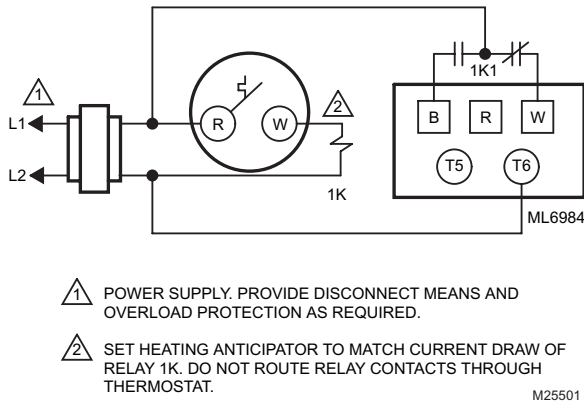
1
L1
L2
R
W
2
1K
1K1
B
R
W
T5
T6
ML6984

1 POWER SUPPLY. PROVIDE DISCONNECT MEANS AND OVERLOAD PROTECTION AS REQUIRED.

2 SET HEATING ANTICIPATOR TO MATCH CURRENT DRAW OF RELAY 1K. DO NOT ROUTE RELAY CONTACTS THROUGH THERMOSTAT.

M25501